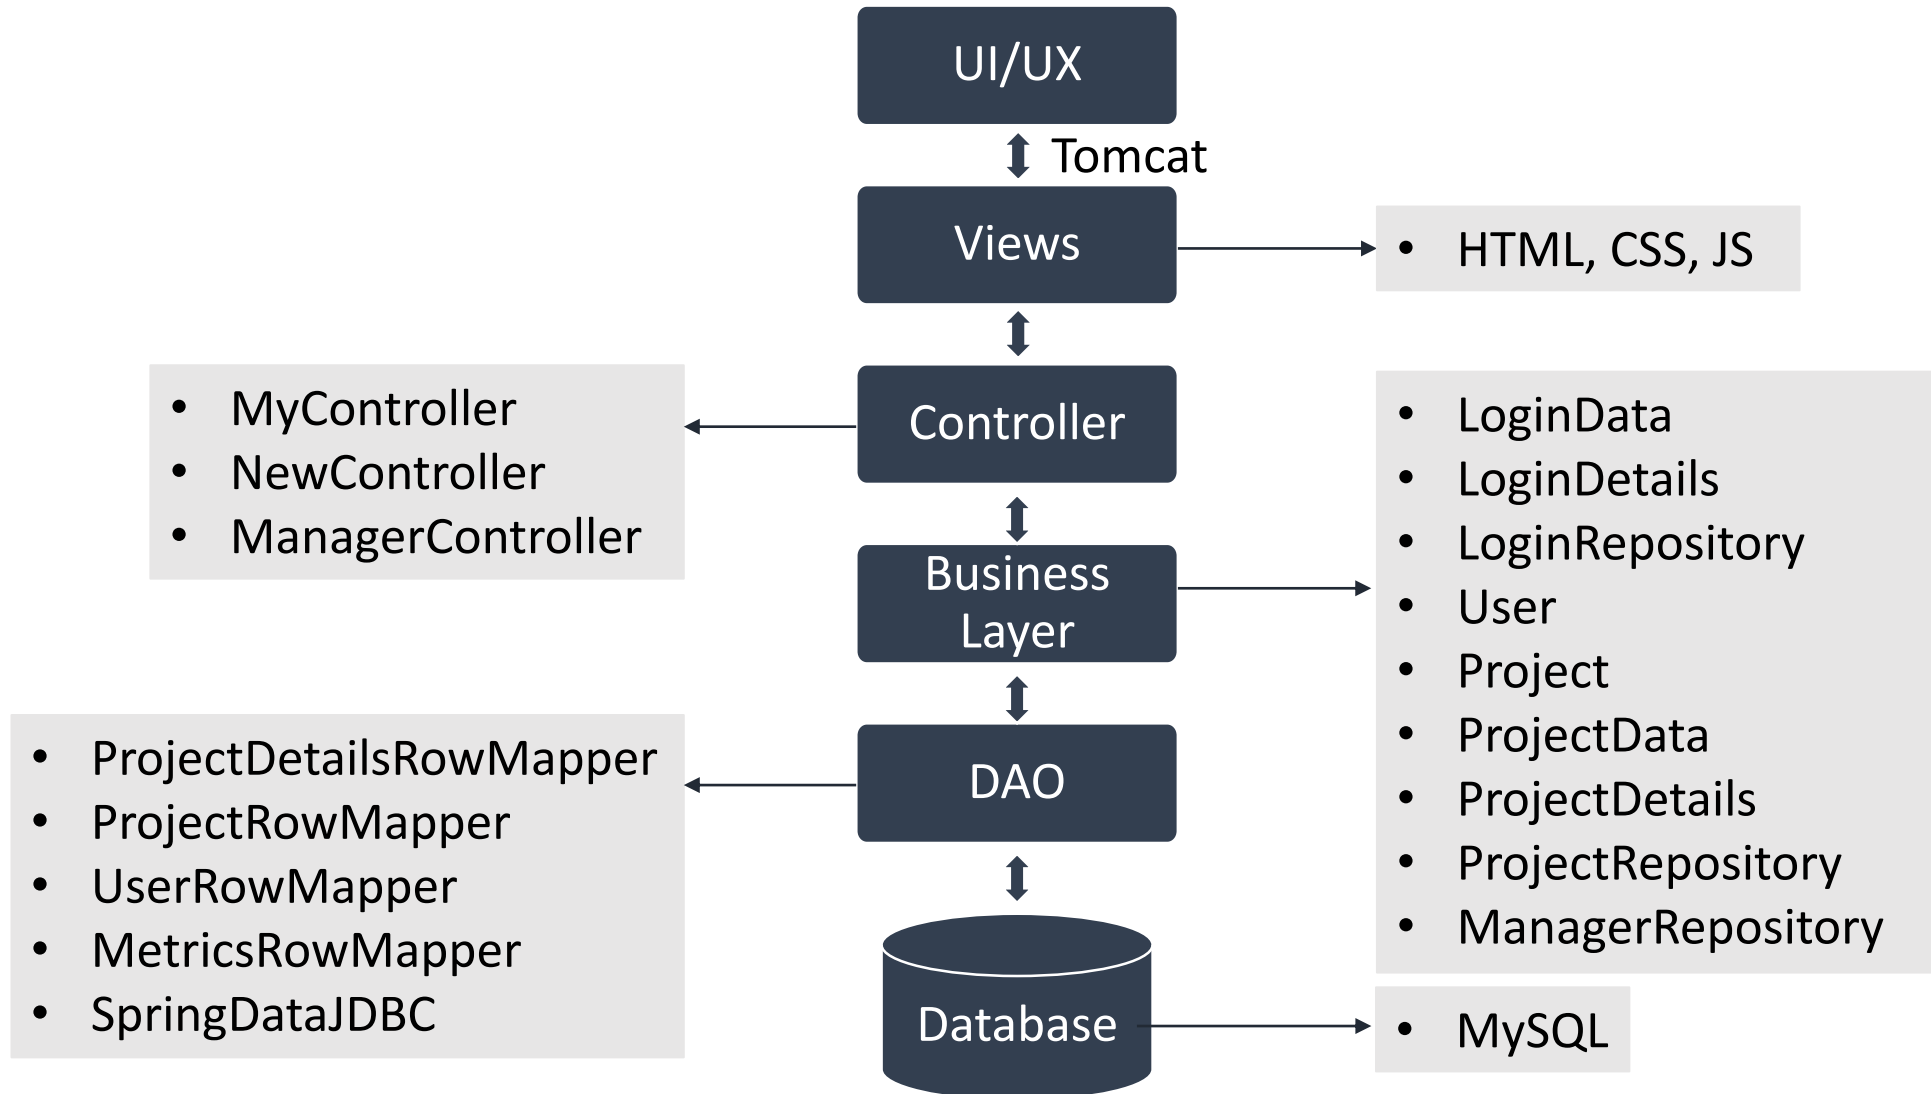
UI/UX

Tomcat

Views

- HTML, CSS, JS

- MyController
- NewController
- ManagerController

Controller

- LoginData
- LoginDetails
- LoginRepository
- User
- Project
- ProjectData
- ProjectDetails
- ProjectRepository
- ManagerRepository

Business Layer

- ProjectDetailsRowMapper
- ProjectRowMapper
- UserRowMapper
- MetricsRowMapper
- SpringDataJDBC

DAO

Database

- MySQL